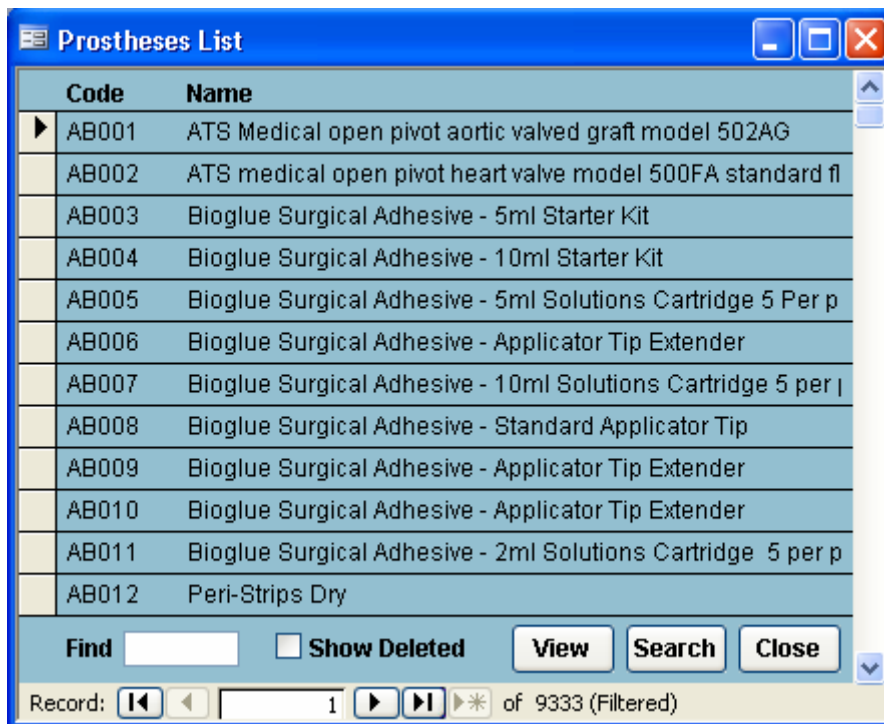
Prostheses List

| Code | Name |
|---|---|
| AB001 | ATS Medical open pivot aortic valved graft model 502AG |
| AB002 | ATS medical open pivot heart valve model 500FA standard fl |
| AB003 | Bioglue Surgical Adhesive - 5ml Starter Kit |
| AB004 | Bioglue Surgical Adhesive - 10ml Starter Kit |
| AB005 | Bioglue Surgical Adhesive - 5ml Solutions Cartridge 5 Per p |
| AB006 | Bioglue Surgical Adhesive - Applicator Tip Extender |
| AB007 | Bioglue Surgical Adhesive - 10ml Solutions Cartridge 5 per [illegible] |
| AB008 | Bioglue Surgical Adhesive - Standard Applicator Tip |
| AB009 | Bioglue Surgical Adhesive - Applicator Tip Extender |
| AB010 | Bioglue Surgical Adhesive - Applicator Tip Extender |
| AB011 | Bioglue Surgical Adhesive - 2ml Solutions Cartridge 5 per p |
| AB012 | Peri-Strips Dry |

Find Show Deleted View Search Close

Record: 1 of 9333 (Filtered)